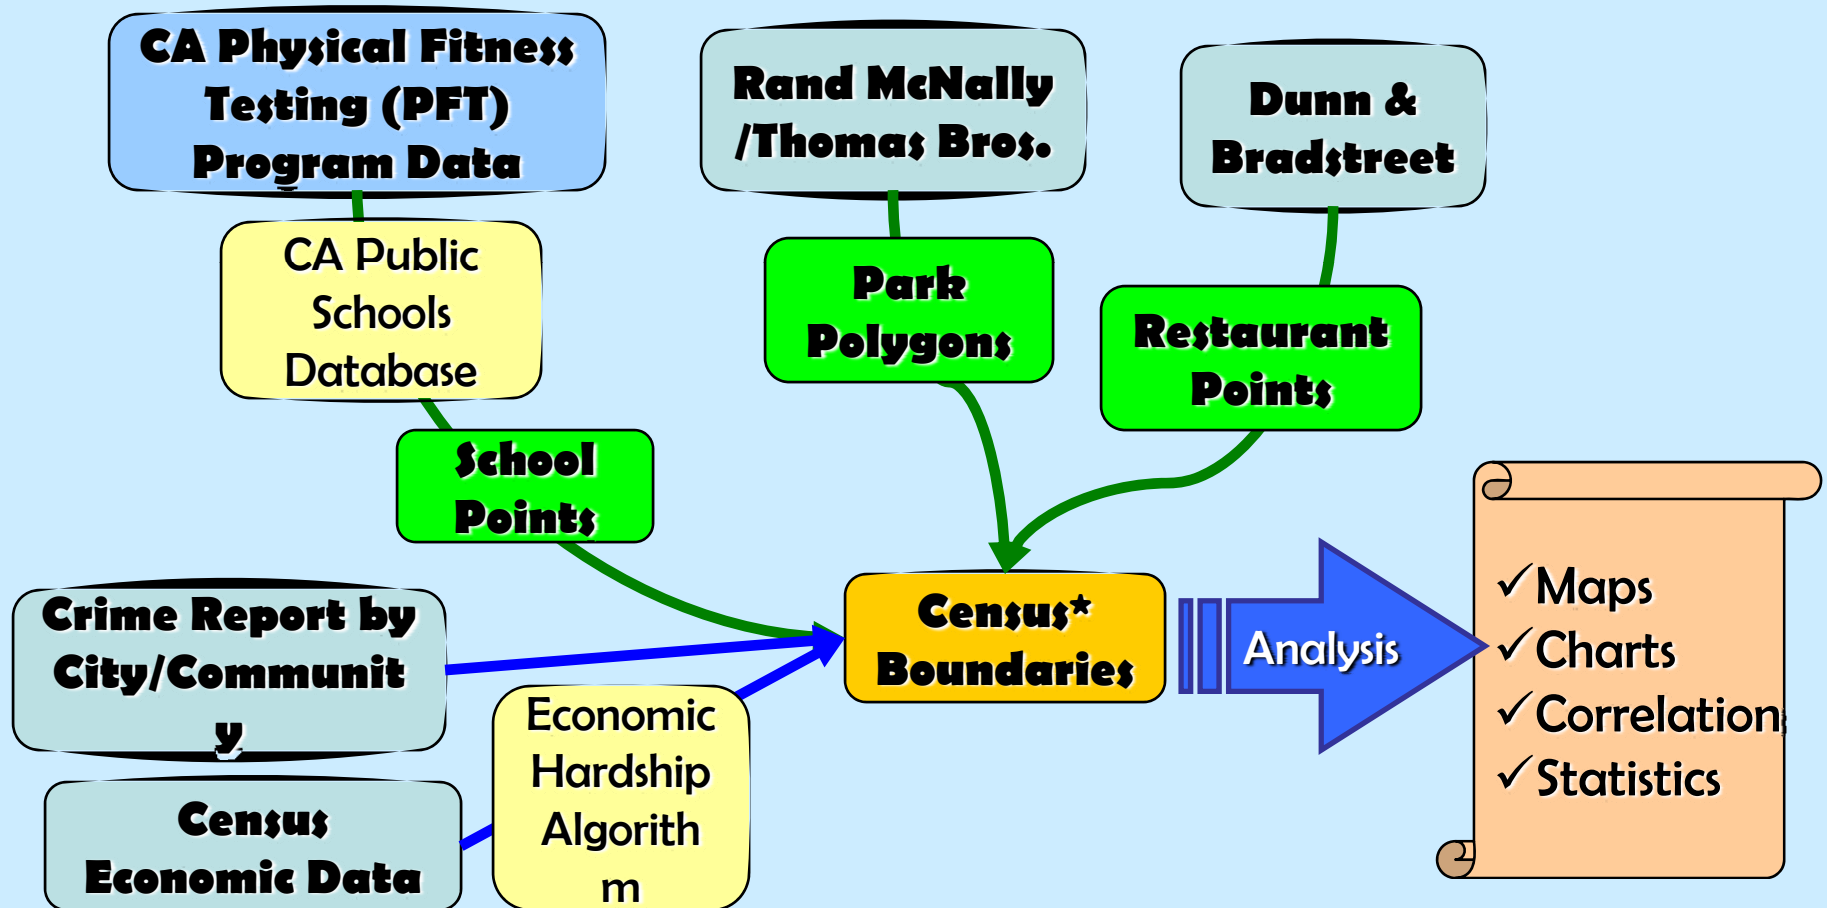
CA Physical Fitness Testing (PFT) Program Data

Rand McNally /Thomas Bros.

Dunn & Bradstreet

CA Public Schools Database

Park Polygons

Restaurant Points

School Points

Crime Report by City/Communit y

Census* Boundaries

Analysis

✓Maps
✓Charts
✓Correlations
✓Statistics

Census Economic Data

Economic Hardship Algorith m